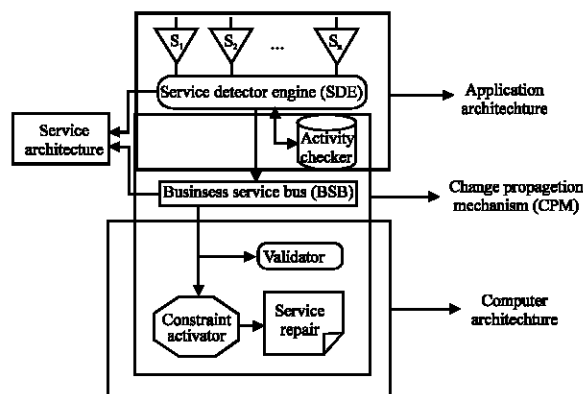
$S_1$ $S_2$ ... $S_n$

Service detector engine (SDE)

Application architechture

Service architecture

Activity checker

Businsess service bus (BSB)

Change propagetion mechanism (CPM)

Validator

Constraint activator

Service repair

Computer architechture